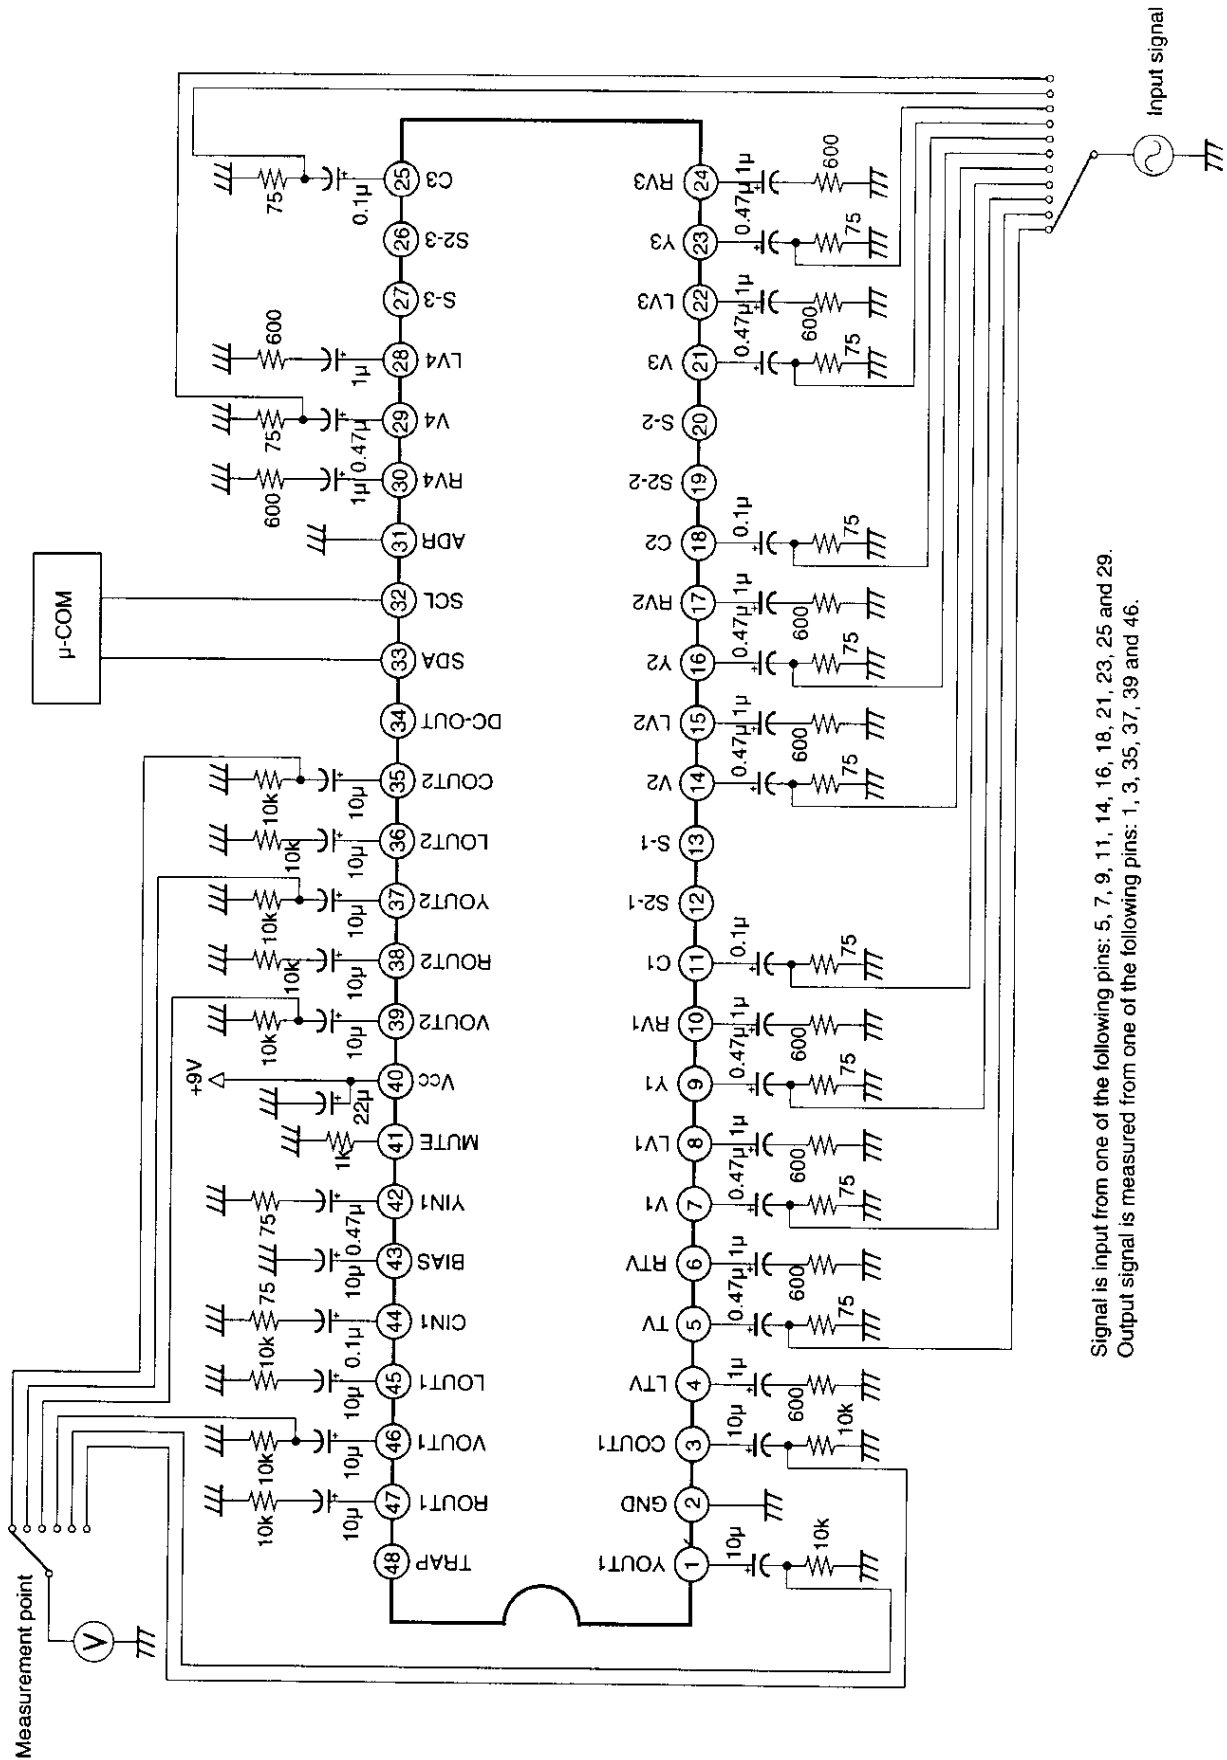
Input signal

Measurement point

V

μ-COM

+9V

1 YOUT1
2 GND
3 COUT1
4 LTV
5 TV
6 RTV
7 V1
8 LV1
9 Y1
10 RV1
11 C1
12 S2-1
13 S-1
14 V2
15 LV2
16 Y2
17 RV2
18 C2
19 S2-2
20 S-2
21 V3
22 LV3
23 Y3
24 RV3
25 C3
26 S2-3
27 S-3
28 LV4
29 V4
30 RV4
31 ADR
32 SCL
33 SDA
34 DC-OUT
35 COUT2
36 LOUT2
37 YOUT2
38 ROUT2
39 VOUT2
40 Vcc
41 MUTE
42 YIN1
43 BIAS
44 CIN1
45 LOUT1
46 VOUT1
47 ROUT1
48 TRAP

10μ 10k 10μ 10k 1μ 600 0.47μ 75 1μ 600 0.47μ 75 1μ 600 0.47μ 75 1μ 600 0.1μ 75 0.47μ 75 1μ 600 0.47μ 75 1μ 600 0.1μ 75 0.47μ 75 1μ 600 0.47μ 75 1μ 600 0.1μ 75 1μ 600 0.47μ 75 1μ 600 10μ 10k 10μ 10k 10μ 10k 10μ 10k 10μ 10k 22μ 1k 0.47μ 75 10μ 0.1μ 75 10μ 10k 10μ 10k 10μ 10k

Signal is input from one of the following pins: 5, 7, 9, 11, 14, 16, 18, 21, 23, 25 and 29.
Output signal is measured from one of the following pins: 1, 3, 35, 37, 39 and 46.